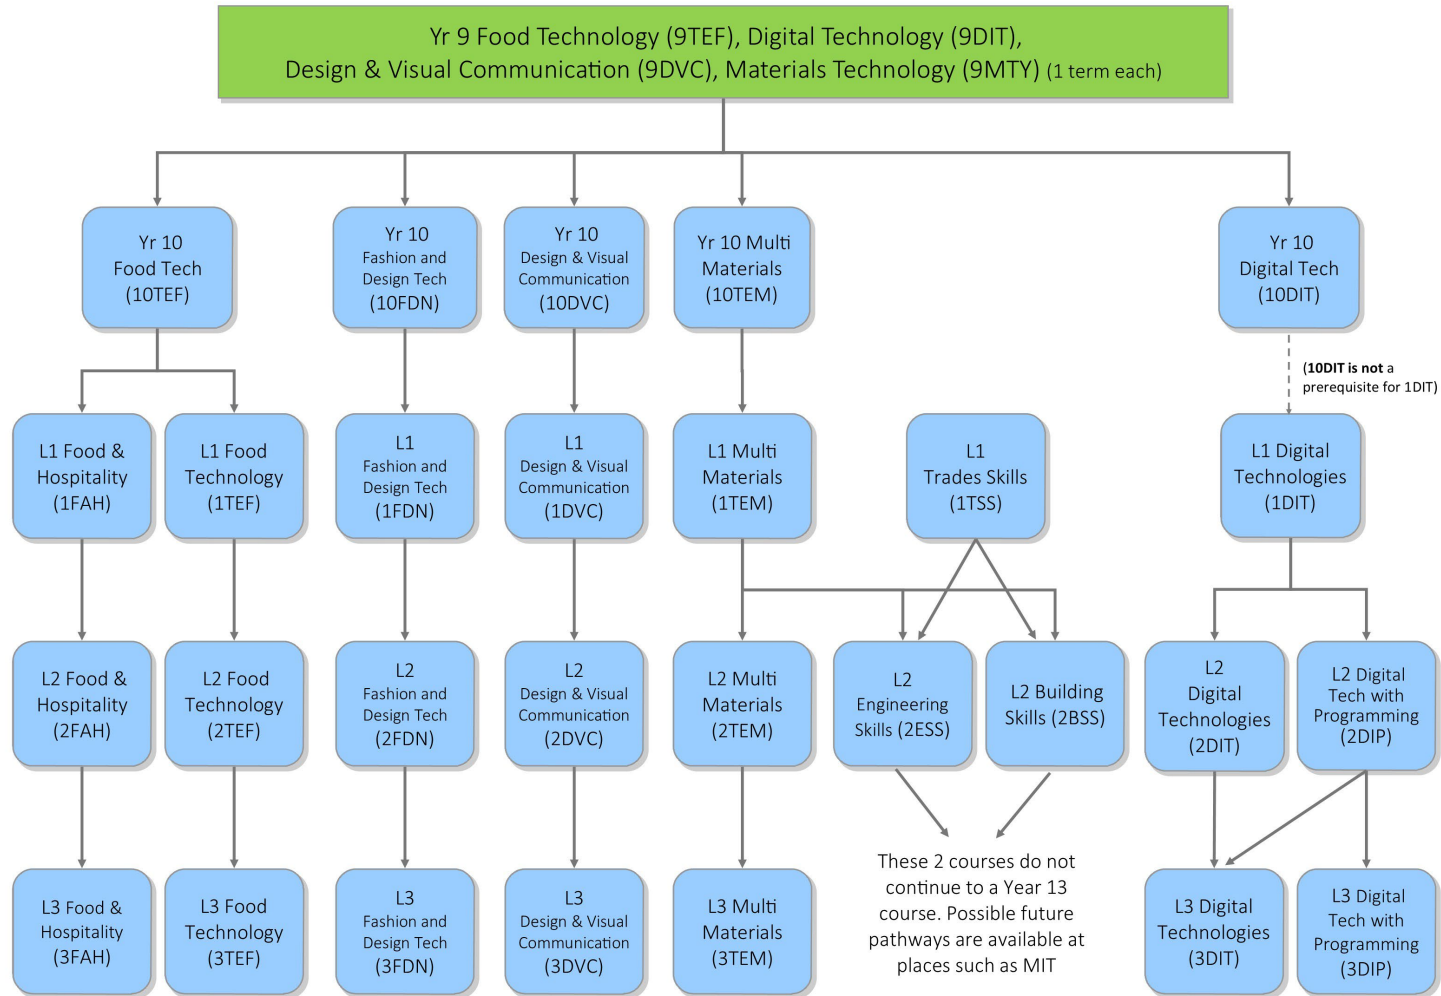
Yr 9 Food Technology (9TEF), Digital Technology (9DIT), Design & Visual Communication (9DVC), Materials Technology (9MTY) (1 term each)

Yr 10 Food Tech (10TEF)

Yr 10 Fashion and Design Tech (10FDN)

Yr 10 Design & Visual Communication (10DVC)

Yr 10 Multi Materials (10TEM)

Yr 10 Digital Tech (10DIT)

(10DIT is not a prerequisite for 1DIT)

L1 Food & Hospitality (1FAH)

L1 Food Technology (1TEF)

L1 Fashion and Design Tech (1FDN)

L1 Design & Visual Communication (1DVC)

L1 Multi Materials (1TEM)

L1 Trades Skills (1TSS)

L1 Digital Technologies (1DIT)

L2 Food & Hospitality (2FAH)

L2 Food Technology (2TEF)

L2 Fashion and Design Tech (2FDN)

L2 Design & Visual Communication (2DVC)

L2 Multi Materials (2TEM)

L2 Engineering Skills (2ESS)

L2 Building Skills (2BSS)

L2 Digital Technologies (2DIT)

L2 Digital Tech with Programming (2DIP)

L3 Food & Hospitality (3FAH)

L3 Food Technology (3TEF)

L3 Fashion and Design Tech (3FDN)

L3 Design & Visual Communication (3DVC)

L3 Multi Materials (3TEM)

These 2 courses do not continue to a Year 13 course. Possible future pathways are available at places such as MIT

L3 Digital Technologies (3DIT)

L3 Digital Tech with Programming (3DIP)